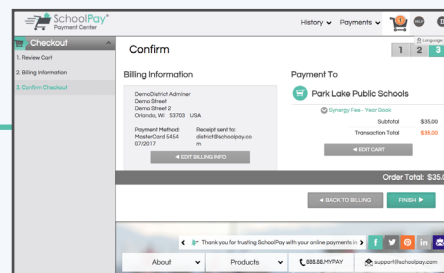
SchoolPay®
Payment Center

History Payments 1

Checkout
1. Review Cart
2. Billing Information
3. Confirm Checkout

Confirm

Language
1 2 3

Billing Information

DemoDistrict Adminer
Demo Street
Demo Street 2
Orlando, WI 53703 USA

Payment Method:
MasterCard 5454
07/2017

Receipt sent to:
district@schoolpay.com

◄ EDIT BILLING INFO

Payment To

Park Lake Public Schools

Synergy Fees - Year Book

Subtotal $35.00
Transaction Total $35.00

◄ EDIT CART

Order Total: $35.0

◄ BACK TO BILLING

FINISH ►

Thank you for trusting SchoolPay with your online payments in

About
Products
888.88.MYPAY
support@schoolpay.com